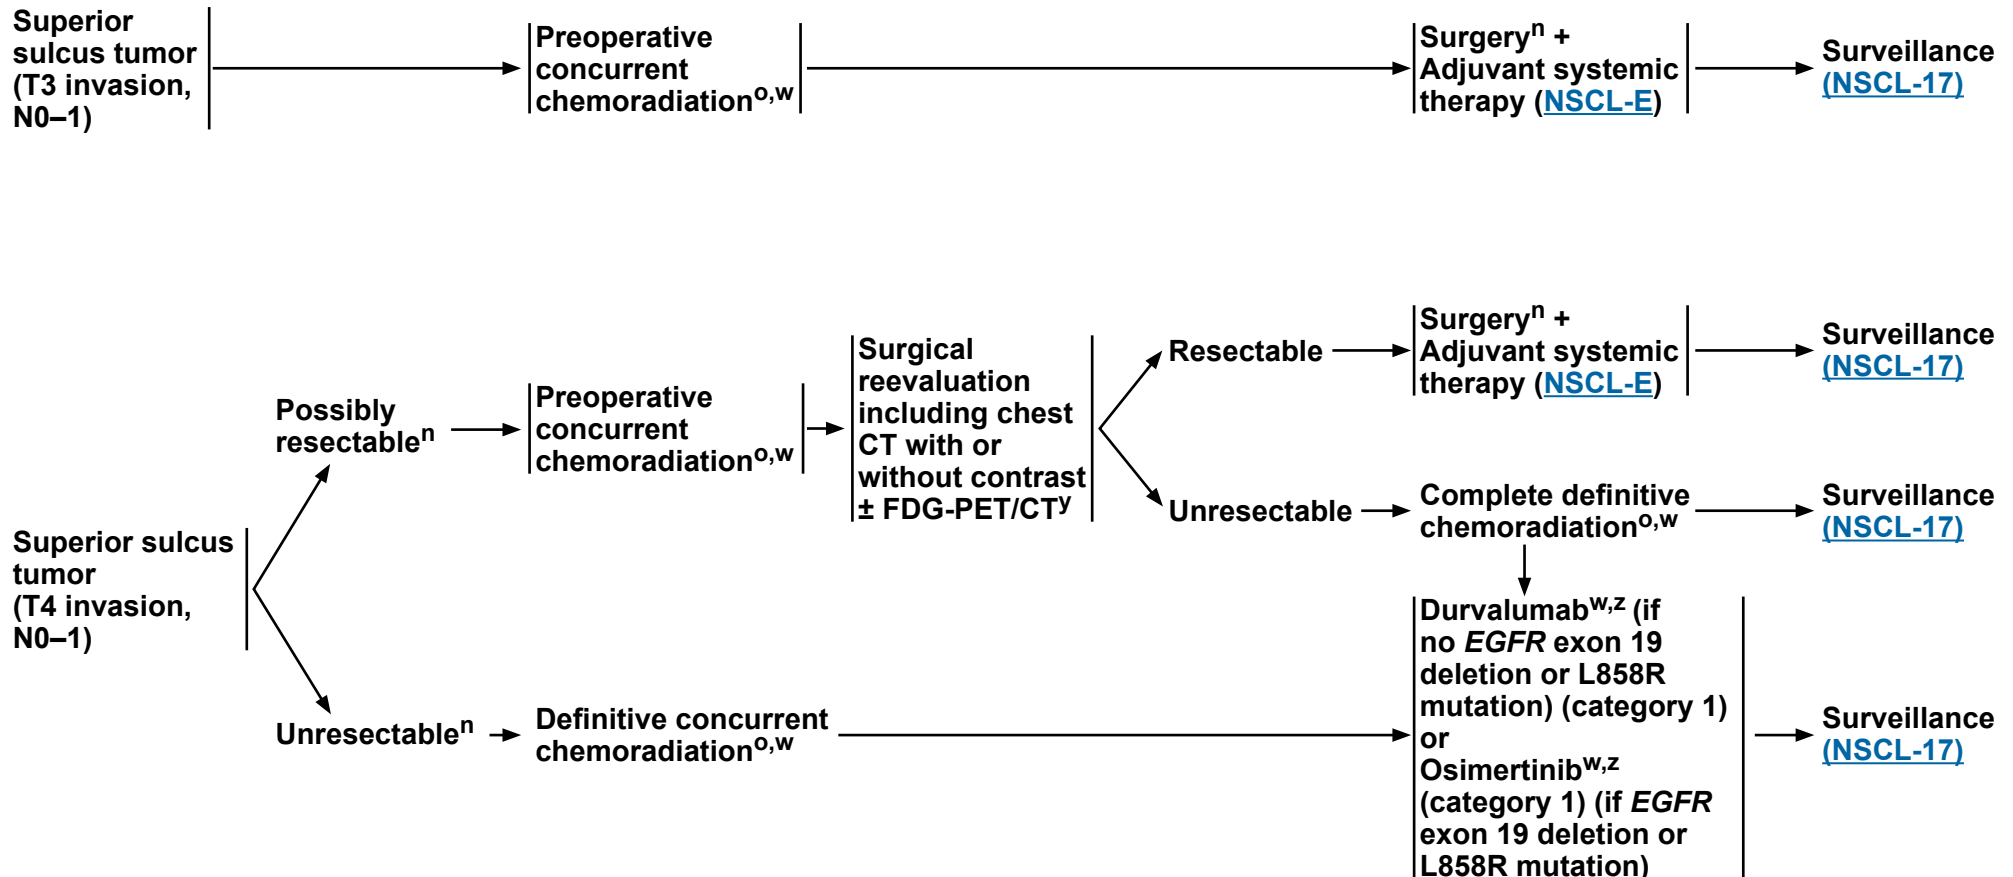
Superior sulcus tumor (T3 invasion, N0–1)

Preoperative concurrent chemoradiation$^{o,w}$

Surgery$^{n}$ + Adjuvant systemic therapy (NSCL-E)

Surveillance (NSCL-17)

Superior sulcus tumor (T4 invasion, N0–1)

Possibly resectable$^{n}$

Preoperative concurrent chemoradiation$^{o,w}$

Surgical reevaluation including chest CT with or without contrast ± FDG-PET/CT$^{y}$

Resectable

Surgery$^{n}$ + Adjuvant systemic therapy (NSCL-E)

Surveillance (NSCL-17)

Unresectable

Complete definitive chemoradiation$^{o,w}$

Surveillance (NSCL-17)

Unresectable$^{n}$

Definitive concurrent chemoradiation$^{o,w}$

Durvalumab$^{w,z}$ (if no *EGFR* exon 19 deletion or L858R mutation) (category 1) or Osimertinib$^{w,z}$ (category 1) (if *EGFR* exon 19 deletion or L858R mutation)

Surveillance (NSCL-17)